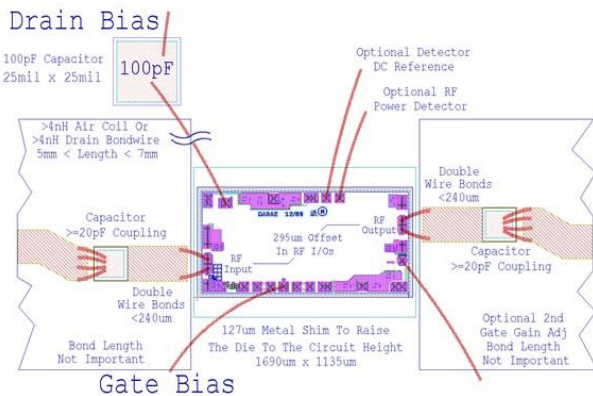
Drain Bias

100pF Capacitor
25mil x 25mil

100pF

Optional Detector
DC Reference

Optional RF
Power Detector

>4nH Air Coil Or
>4nH Drain Bondwire
5mm < Length < 7mm

Double
Wire Bonds
<240um

Capacitor
>=20pF Coupling

GAOAE 12/09

RF
Output

295um Offset
In RF I/Os

RF
Input

Capacitor
>=20pF Coupling

Double
Wire Bonds
<240um

Bond Length
Not Important

127um Metal Shim To Raise
The Die To The Circuit Height
1690um x 1135um

Optional 2nd
Gate Gain Adj
Bond Length
Not Important

Gate Bias